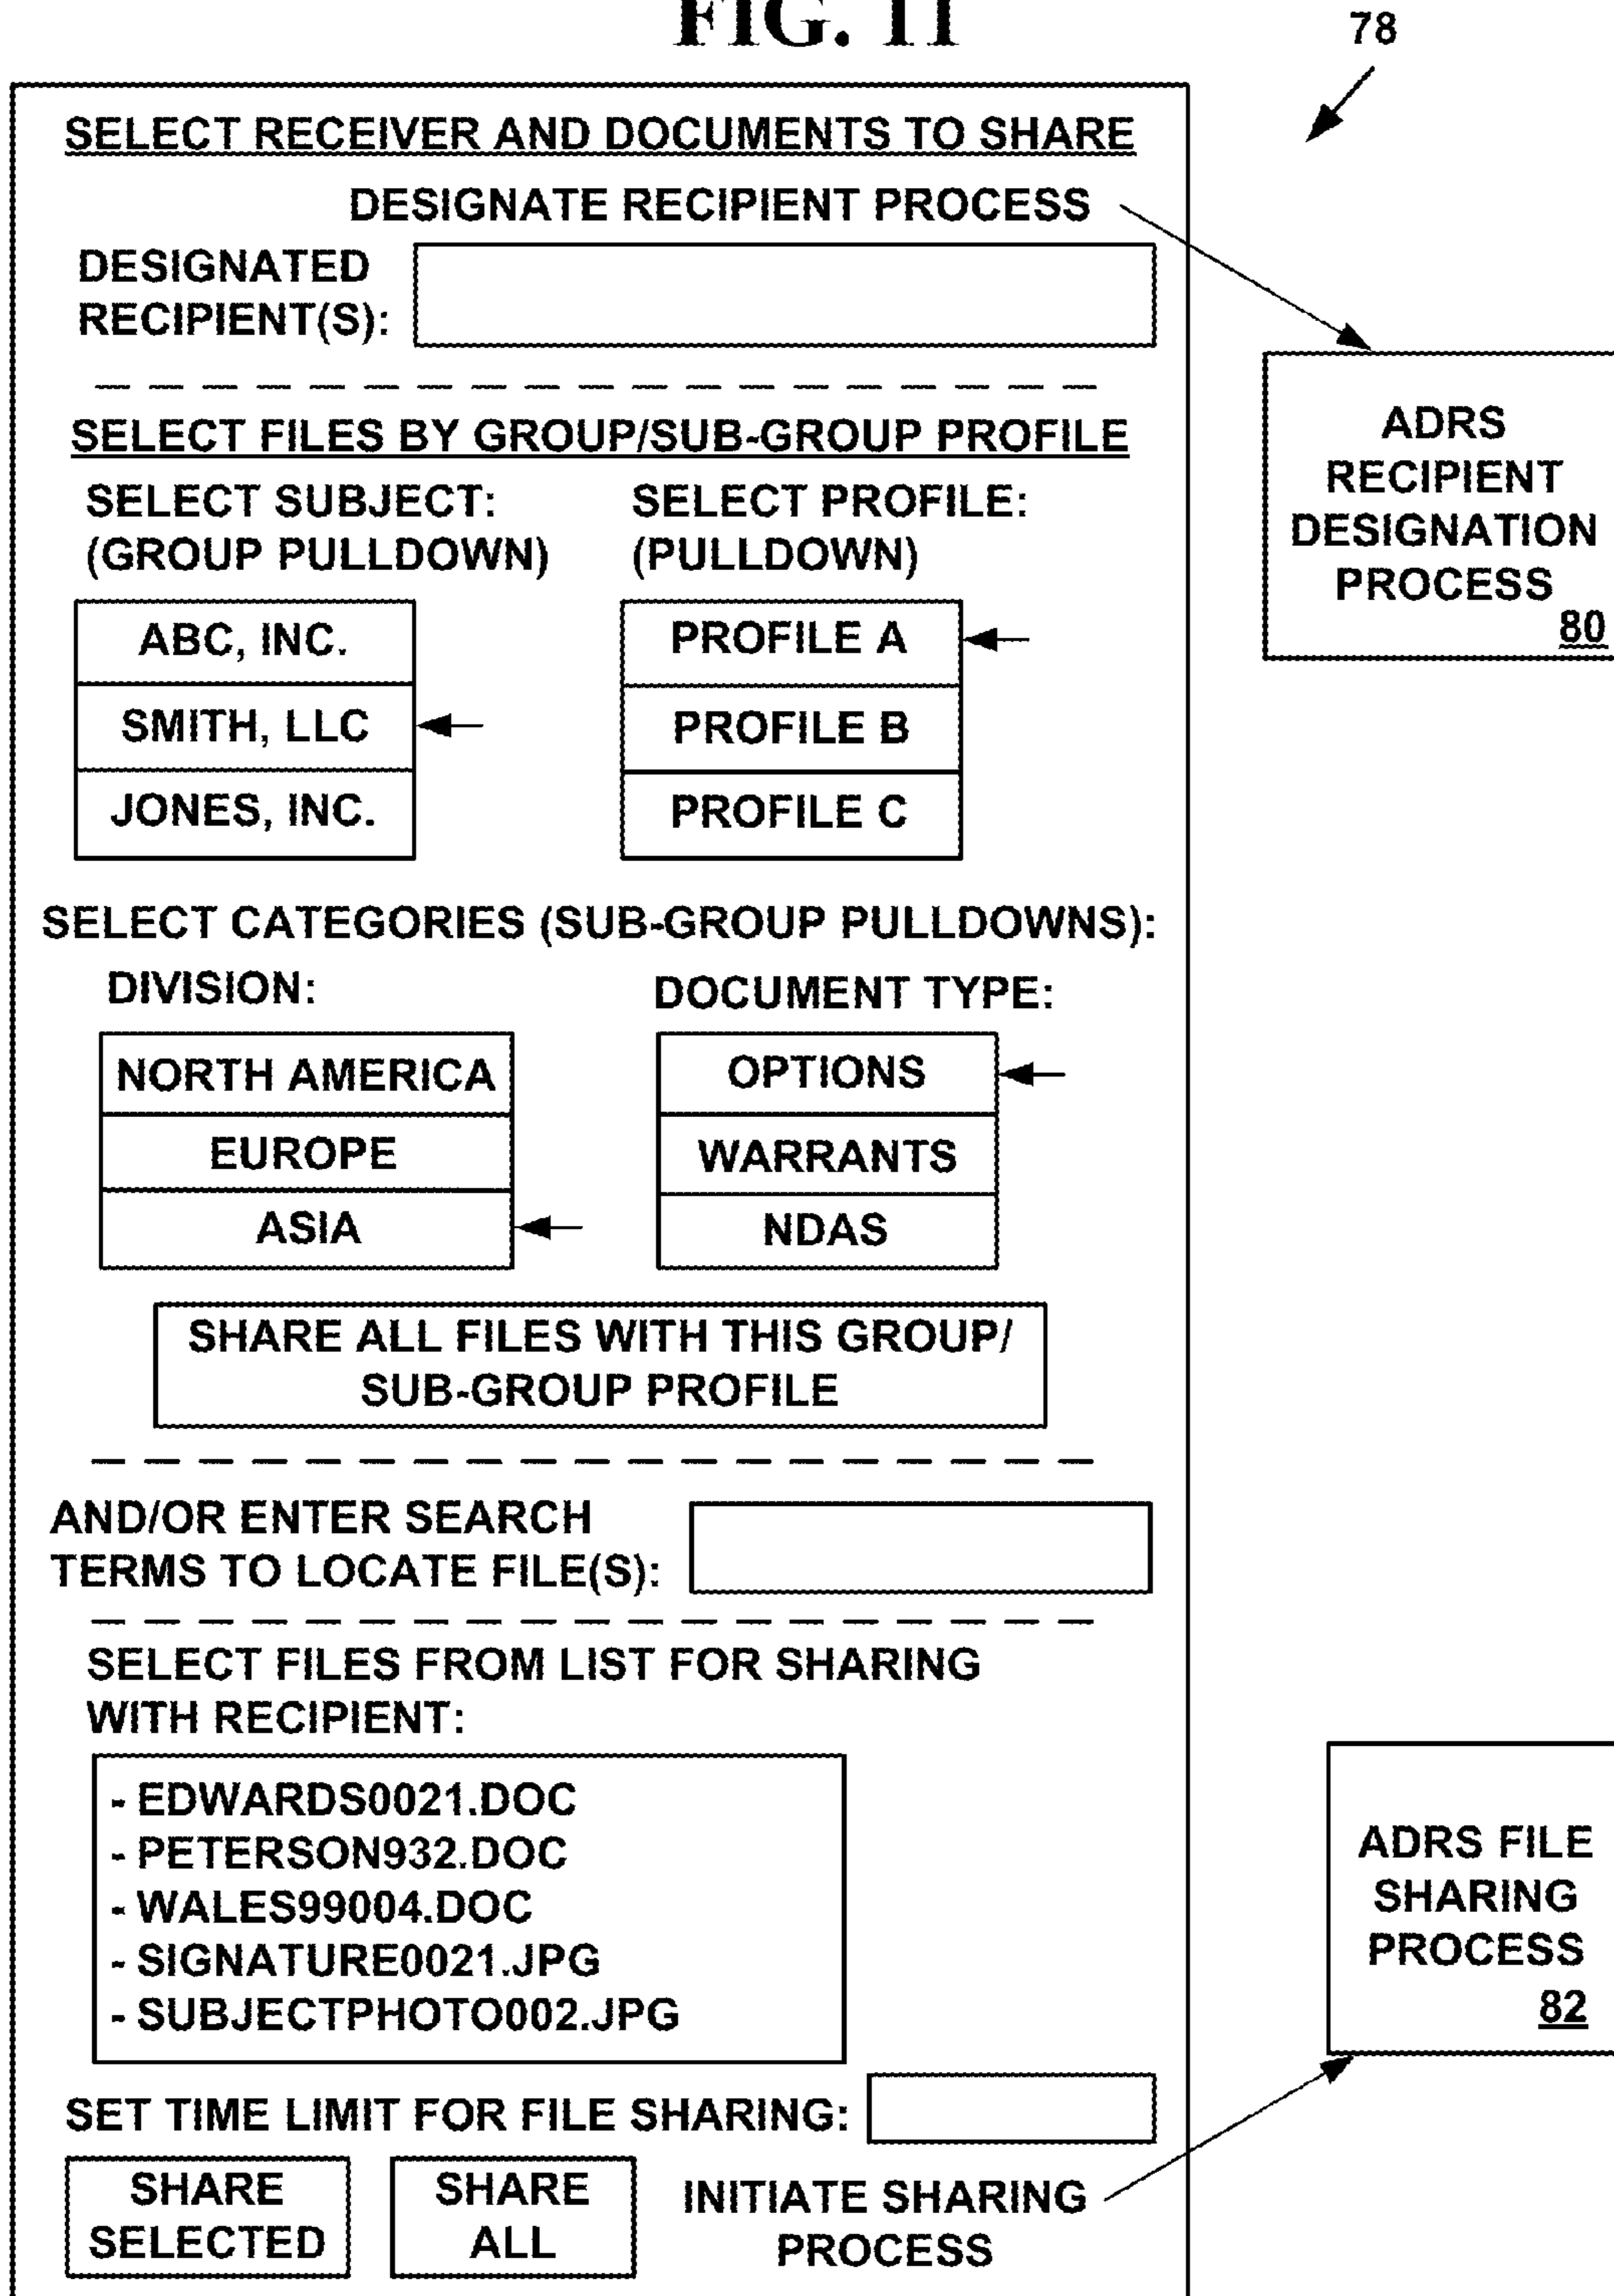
FIG. 11

78

SELECT RECEIVER AND DOCUMENTS TO SHARE

DESIGNATE RECIPIENT PROCESS

DESIGNATED RECIPIENT(S):

ADRS RECIPIENT DESIGNATION PROCESS 80

SELECT FILES BY GROUP/SUB-GROUP PROFILE

SELECT SUBJECT: (GROUP PULLDOWN)

SELECT PROFILE: (PULLDOWN)

ABC, INC.
SMITH, LLC
JONES, INC.

PROFILE A
PROFILE B
PROFILE C

SELECT CATEGORIES (SUB-GROUP PULLDOWNS):

DIVISION:

DOCUMENT TYPE:

NORTH AMERICA
EUROPE
ASIA

OPTIONS
WARRANTS
NDAS

SHARE ALL FILES WITH THIS GROUP/ SUB-GROUP PROFILE

AND/OR ENTER SEARCH TERMS TO LOCATE FILE(S):

SELECT FILES FROM LIST FOR SHARING WITH RECIPIENT:

- EDWARDS0021.DOC
- PETERSON932.DOC
- WALES99004.DOC
- SIGNATURE0021.JPG
- SUBJECTPHOTO002.JPG

ADRS FILE SHARING PROCESS 82

SET TIME LIMIT FOR FILE SHARING:

SHARE SELECTED

SHARE ALL

INITIATE SHARING PROCESS